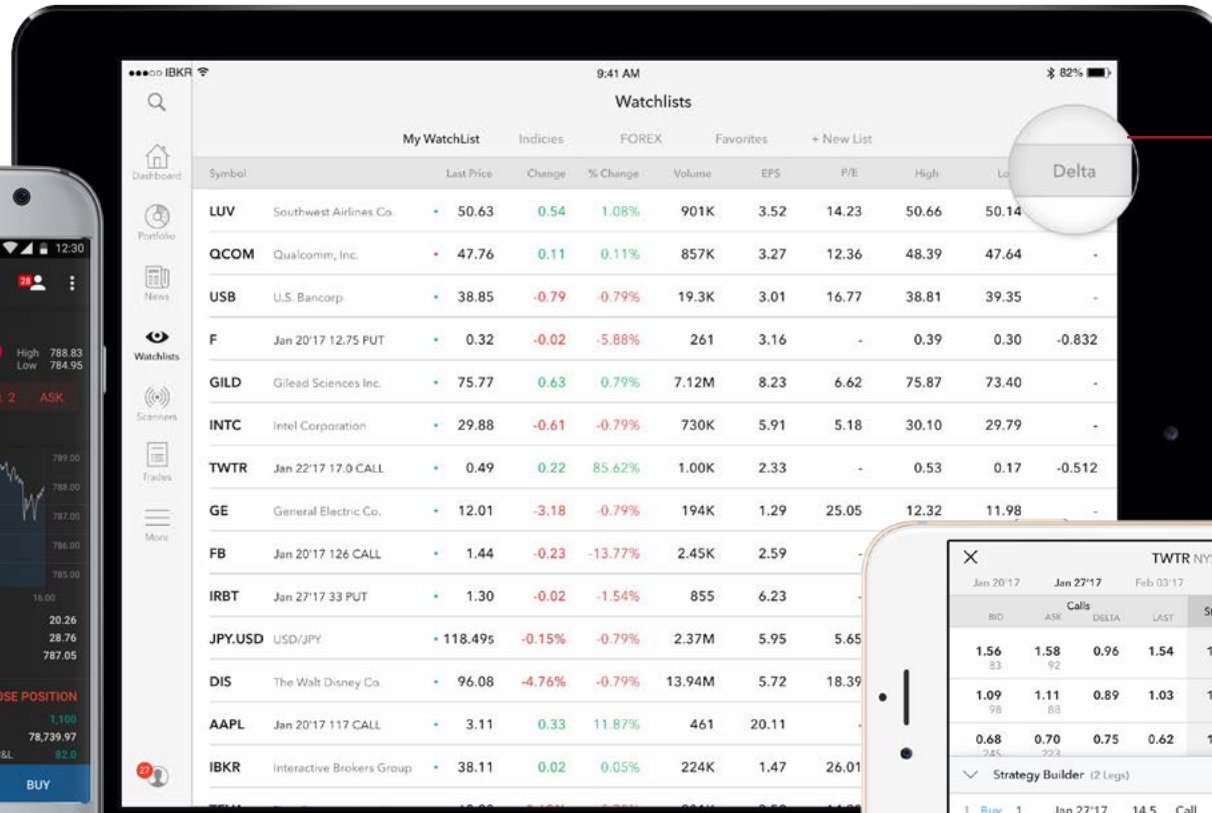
●●●○○ IBKR 9:41 AM 82%

Watchlists

My WatchList Indicies FOREX Favorites + New List

Dashboard
Portfolio
News
Watchlists
Scanners
Trades
More

| Symbol | | Last Price | Change | % Change | Volume | EPS | P/E | High | Lo | Delta |
|---|---|---|---|---|---|---|---|---|---|---|
| LUV | Southwest Airlines Co. | 50.63 | 0.54 | 1.08% | 901K | 3.52 | 14.23 | 50.66 | 50.14 | |
| QCOM | Qualcomm, Inc. | 47.76 | 0.11 | 0.11% | 857K | 3.27 | 12.36 | 48.39 | 47.64 | - |
| USB | U.S. Bancorp | 38.85 | -0.79 | -0.79% | 19.3K | 3.01 | 16.77 | 38.81 | 39.35 | - |
| F | Jan 20'17 12.75 PUT | 0.32 | -0.02 | -5.88% | 261 | 3.16 | - | 0.39 | 0.30 | -0.832 |
| GILD | Gilead Sciences Inc. | 75.77 | 0.63 | 0.79% | 7.12M | 8.23 | 6.62 | 75.87 | 73.40 | - |
| INTC | Intel Corporation | 29.88 | -0.61 | -0.79% | 730K | 5.91 | 5.18 | 30.10 | 29.79 | - |
| TWTR | Jan 22'17 17.0 CALL | 0.49 | 0.22 | 85.62% | 1.00K | 2.33 | - | 0.53 | 0.17 | -0.512 |
| GE | General Electric Co. | 12.01 | -3.18 | -0.79% | 194K | 1.29 | 25.05 | 12.32 | 11.98 | |
| FB | Jan 20'17 126 CALL | 1.44 | -0.23 | -13.77% | 2.45K | 2.59 | | | | |
| IRBT | Jan 27'17 33 PUT | 1.30 | -0.02 | -1.54% | 855 | 6.23 | | | | |
| JPY.USD | USD/JPY | 118.495 | -0.15% | -0.79% | 2.37M | 5.95 | 5.65 | | | |
| DIS | The Walt Disney Co. | 96.08 | -4.76% | -0.79% | 13.94M | 5.72 | 18.39 | | | |
| AAPL | Jan 20'17 117 CALL | 3.11 | 0.33 | 11.87% | 461 | 20.11 | | | | |
| IBKR | Interactive Brokers Group | 38.11 | 0.02 | 0.05% | 224K | 1.47 | 26.01 | | | |

12:30
28
High 788.83
Low 784.95
2 ASK
789.00
788.00
787.00
786.00
785.00
16:00
20.26
28.76
787.05
OSE POSITION
1,100
78,739.97
&L 82.0
BUY

TWTR NY
Jan 20'17 Jan 27'17 Feb 03'17
Calls
| BID | ASK | DELTA | LAST |
|---|---|---|---|
| 1.56 83 | 1.58 92 | 0.96 | 1.54 |
| 1.09 98 | 1.11 88 | 0.89 | 1.03 |
| 0.68 245 | 0.70 223 | 0.75 | 0.62 |
Strategy Builder (2 Legs)
1 Buy 1 Jan 27'17 14.5 Call